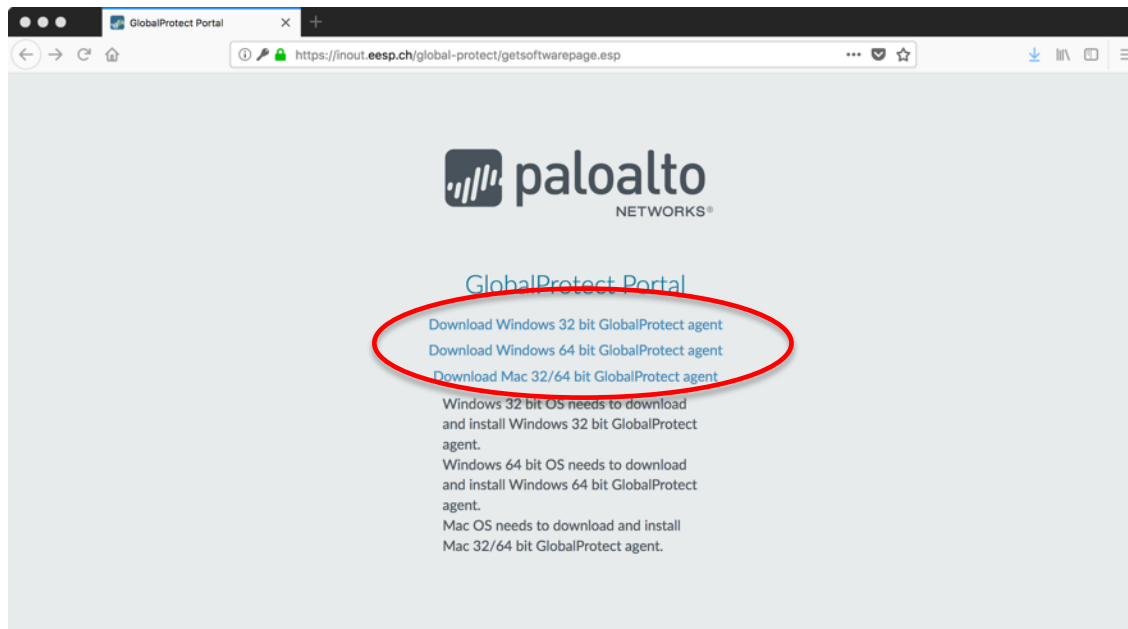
GlobalProtect Portal

https://inout.eesp.ch/global-protect/getsoftwarepage.esp

paloalto
NETWORKS®

GlobalProtect Portal

Download Windows 32 bit GlobalProtect agent
Download Windows 64 bit GlobalProtect agent
Download Mac 32/64 bit GlobalProtect agent

Windows 32 bit OS needs to download and install Windows 32 bit GlobalProtect agent.
Windows 64 bit OS needs to download and install Windows 64 bit GlobalProtect agent.
Mac OS needs to download and install Mac 32/64 bit GlobalProtect agent.